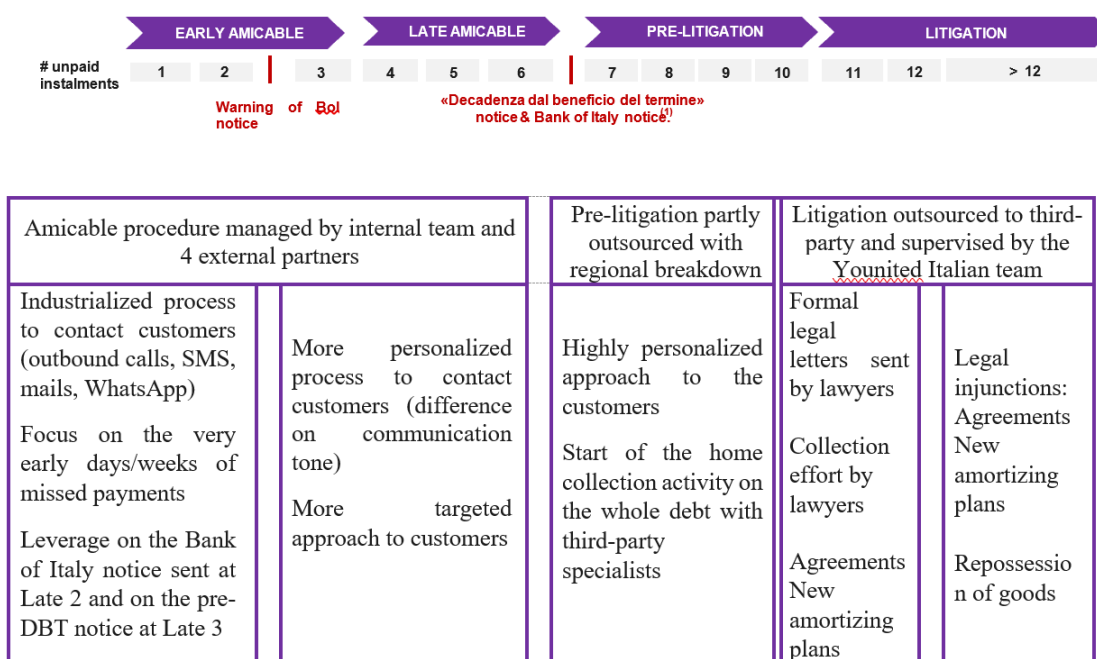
EARLY AMICABLE
LATE AMICABLE
PRE-LITIGATION
LITIGATION

# unpaid instalments
1
2
3
4
5
6
7
8
9
10
11
12
> 12

Warning of BoI notice

«Decadenza dal beneficio del termine» notice & Bank of Italy notice$^{(1)}$

| Amicable procedure managed by internal team and 4 external partners | | Pre-litigation partly outsourced with regional breakdown | Litigation outsourced to third-party and supervised by the Younited Italian team | |
|---|---|---|---|---|
| Industrialized process to contact customers (outbound calls, SMS, mails, WhatsApp)<br>Focus on the very early days/weeks of missed payments<br>Leverage on the Bank of Italy notice sent at Late 2 and on the pre-DBT notice at Late 3 | More personalized process to contact customers (difference on communication tone)<br>More targeted approach to customers | Highly personalized approach to the customers<br>Start of the home collection activity on the whole debt with third-party specialists | Formal legal letters sent by lawyers<br>Collection effort by lawyers<br>Agreements New amortizing plans | Legal injunctions: Agreements New amortizing plans<br>Repossessio n of goods |